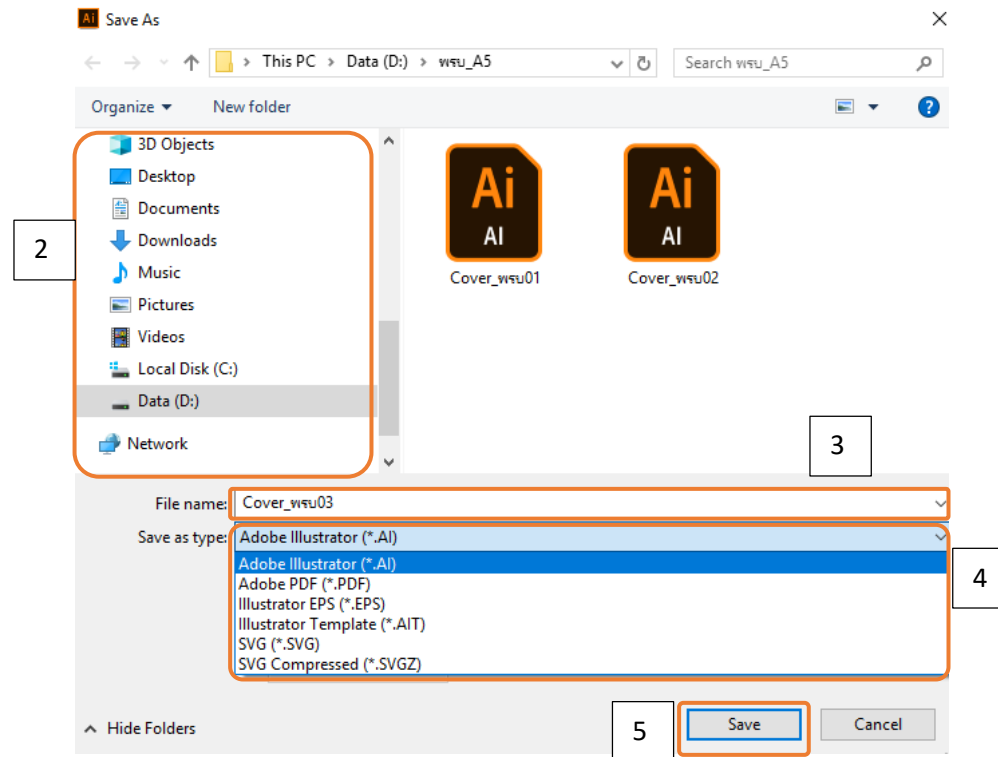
Ai Save As

This PC > Data (D:) > พรบ_A5

Search พรบ_A5

Organize ▾ New folder

3D Objects
Desktop
Documents
Downloads
Music
Pictures
Videos
Local Disk (C:)
Data (D:)
Network

2

Ai
AI
Cover_พรบ01

Ai
AI
Cover_พรบ02

3

File name: Cover_พรบ03

Save as type: Adobe Illustrator (*.AI)

Adobe Illustrator (*.AI)
Adobe PDF (*.PDF)
Illustrator EPS (*.EPS)
Illustrator Template (*.AIT)
SVG (*.SVG)
SVG Compressed (*.SVGZ)

4

Hide Folders

5

Save

Cancel